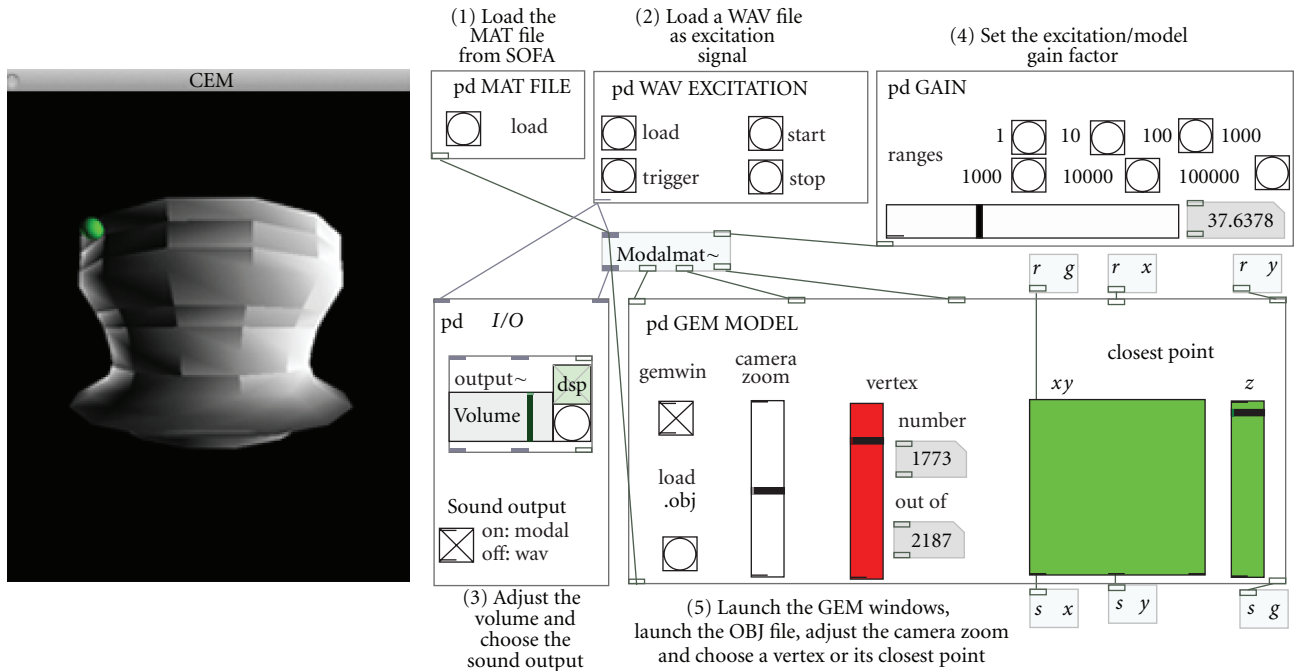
CEM

(1) Load the MAT file from SOFA

pd MAT FILE

load

(2) Load a WAV file as excitation signal

pd WAV EXCITATION

load

start

trigger

stop

(4) Set the excitation/model gain factor

pd GAIN

ranges

1

10

100

1000

1000

10000

100000

37.6378

Modalmat~

r g

r x

r y

pd I/O

output~

dsp

Volume

Sound output

on: modal
off: wav

pd GEM MODEL

gemwin

camera zoom

vertex

number

1773

out of

2187

load .obj

closest point

xy

z

s x

s y

s g

(3) Adjust the volume and choose the sound output

(5) Launch the GEM windows, launch the OBJ file, adjust the camera zoom and choose a vertex or its closest point